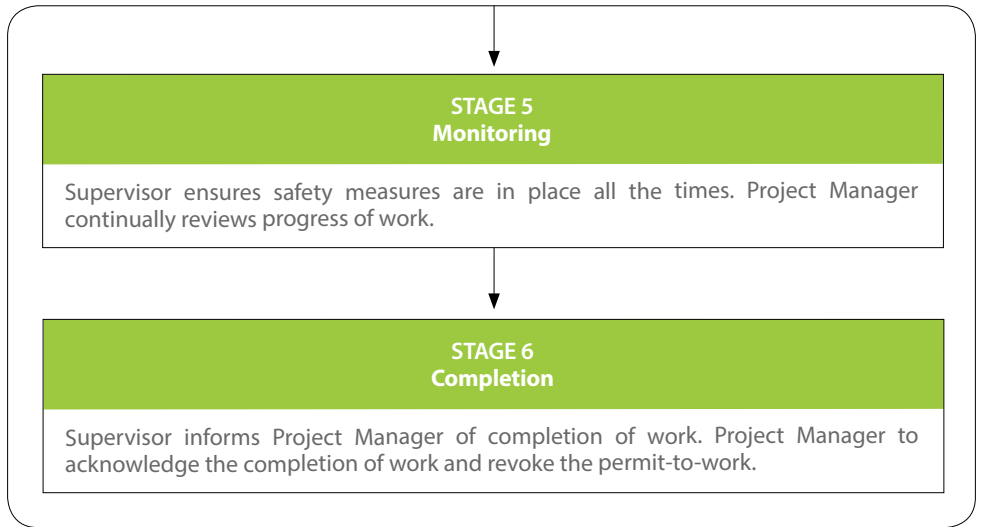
STAGE 5
Monitoring

Supervisor ensures safety measures are in place all the times. Project Manager continually reviews progress of work.

STAGE 6
Completion

Supervisor informs Project Manager of completion of work. Project Manager to acknowledge the completion of work and revoke the permit-to-work.